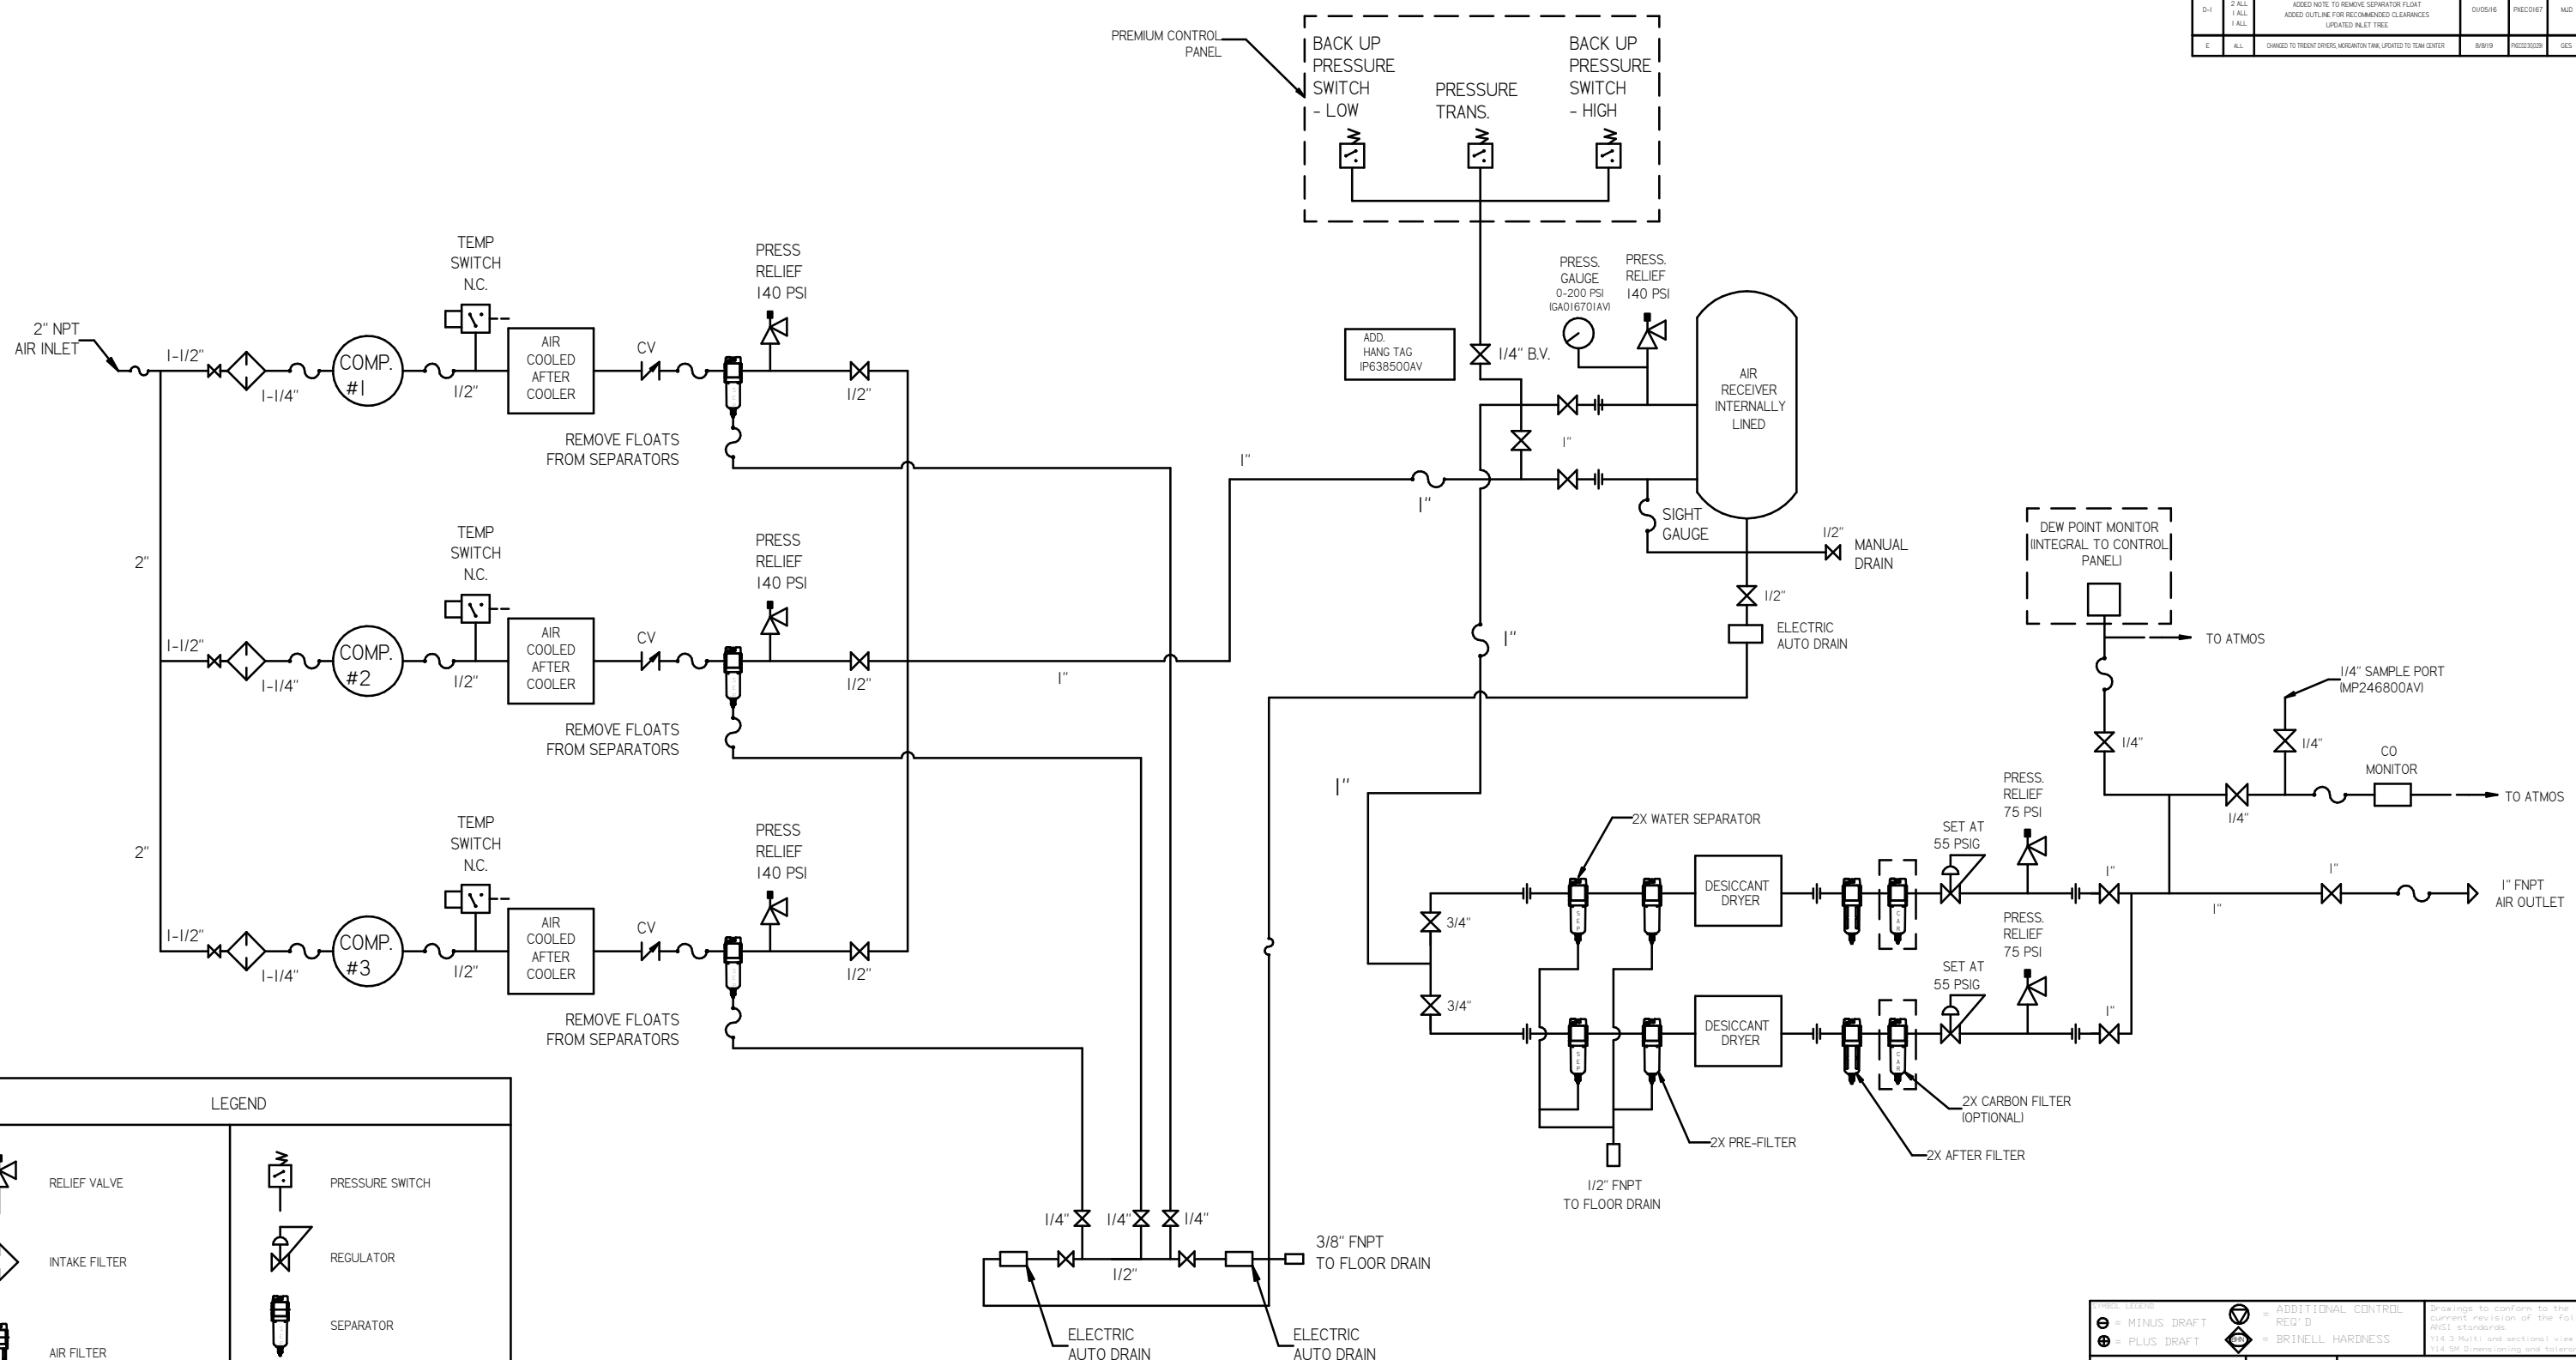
| D-I | 2 ALL I ALL I ALL | ADDED NOTE TO REMOVE SEPARATOR FLOAT ADDED OUTLINE FOR RECOMMENDED CLEARANCES UPDATED INLET TREE | 01/05/16 | PXEC0167 | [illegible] |
|---|---|---|---|---|---|
| E | ALL | CHANGED TO TRIDENT DRYERS, MORGANTON TANK, UPDATED TO TEAM CENTER | 8/8/19 | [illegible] | GES |

PREMIUM CONTROL PANEL

BACK UP PRESSURE SWITCH - LOW

PRESSURE TRANS.

BACK UP PRESSURE SWITCH - HIGH

2" NPT AIR INLET

TEMP SWITCH N.C.

PRESS RELIEF 140 PSI

1-1/2"

1-1/4"

COMP. #1

1/2"

AIR COOLED AFTER COOLER

CV

1/2"

REMOVE FLOATS FROM SEPARATORS

2"

TEMP SWITCH N.C.

PRESS RELIEF 140 PSI

1-1/2"

1-1/4"

COMP. #2

1/2"

AIR COOLED AFTER COOLER

CV

1/2"

REMOVE FLOATS FROM SEPARATORS

2"

TEMP SWITCH N.C.

PRESS RELIEF 140 PSI

1-1/2"

1-1/4"

COMP. #3

1/2"

AIR COOLED AFTER COOLER

CV

1/2"

REMOVE FLOATS FROM SEPARATORS

1"

1"

ADD. HANG TAG IP638500AV

1/4" B.V.

PRESS. GAUGE 0-200 PSI (GA016701AV)

PRESS. RELIEF 140 PSI

1"

AIR RECEIVER INTERNALLY LINED

SIGHT GAUGE

1/2"

MANUAL DRAIN

1/2"

ELECTRIC AUTO DRAIN

1"

1"

DEW POINT MONITOR (INTEGRAL TO CONTROL PANEL)

TO ATMOS

1/4" SAMPLE PORT (MP246800AV)

1/4"

1/4"

CO MONITOR

1/4"

TO ATMOS

1"

2X WATER SEPARATOR

PRESS. RELIEF 75 PSI

SET AT 55 PSIG

DESICCANT DRYER

3/4"

1"

1"

1"

1" FNPT AIR OUTLET

PRESS. RELIEF 75 PSI

SET AT 55 PSIG

3/4"

DESICCANT DRYER

1"

2X CARBON FILTER (OPTIONAL)

2X PRE-FILTER

2X AFTER FILTER

1/2" FNPT TO FLOOR DRAIN

1/4"

1/4"

1/4"

1/2"

3/8" FNPT TO FLOOR DRAIN

ELECTRIC AUTO DRAIN

ELECTRIC AUTO DRAIN

LEGEND

RELIEF VALVE

PRESSURE SWITCH

INTAKE FILTER

REGULATOR

SEPARATOR

AIR FILTER

SYMBOL LEGEND

= MINUS DRAFT

= PLUS DRAFT

= ADDITIONAL CONTROL REQ'D

= BRINELL HARDNESS

Drawings to conform to the current revision of the fol ANSI standards. Y14.3 Multi and sectional view Y14.5M Dimensioning and toleran